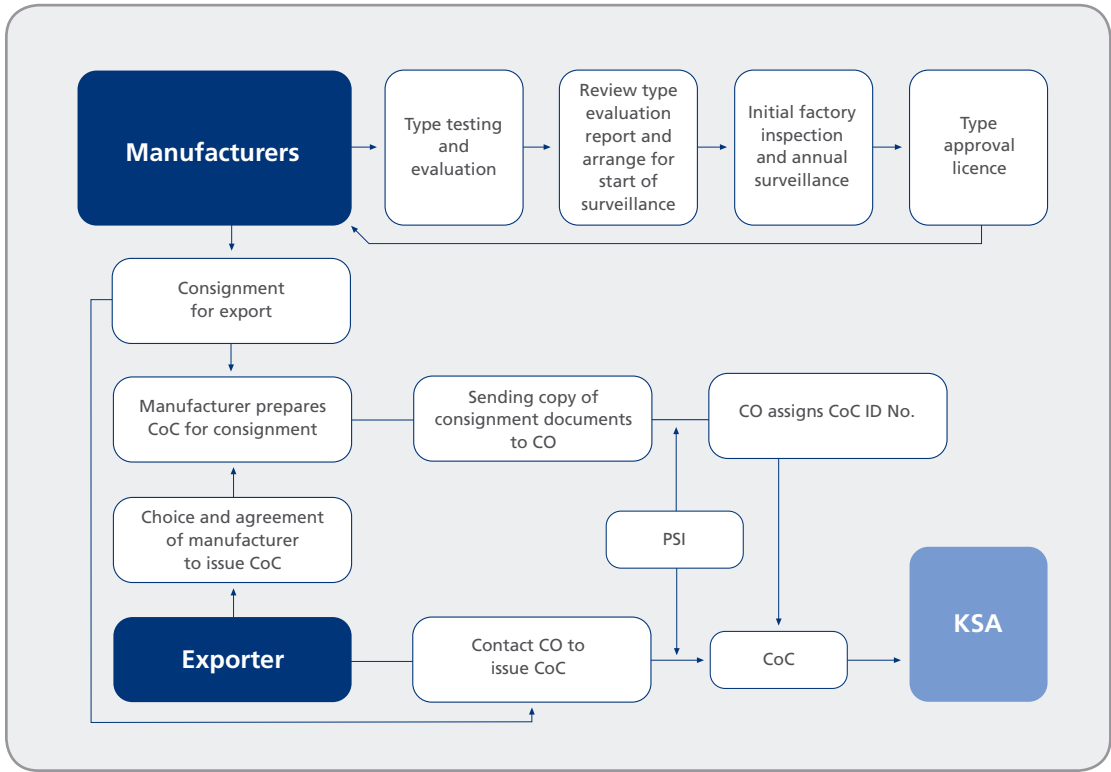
Manufacturers

Type testing and evaluation

Review type evaluation report and arrange for start of surveillance

Initial factory inspection and annual surveillance

Type approval licence

Consignment for export

Manufacturer prepares CoC for consignment

Sending copy of consignment documents to CO

CO assigns CoC ID No.

Choice and agreement of manufacturer to issue CoC

PSI

Exporter

Contact CO to issue CoC

CoC

KSA